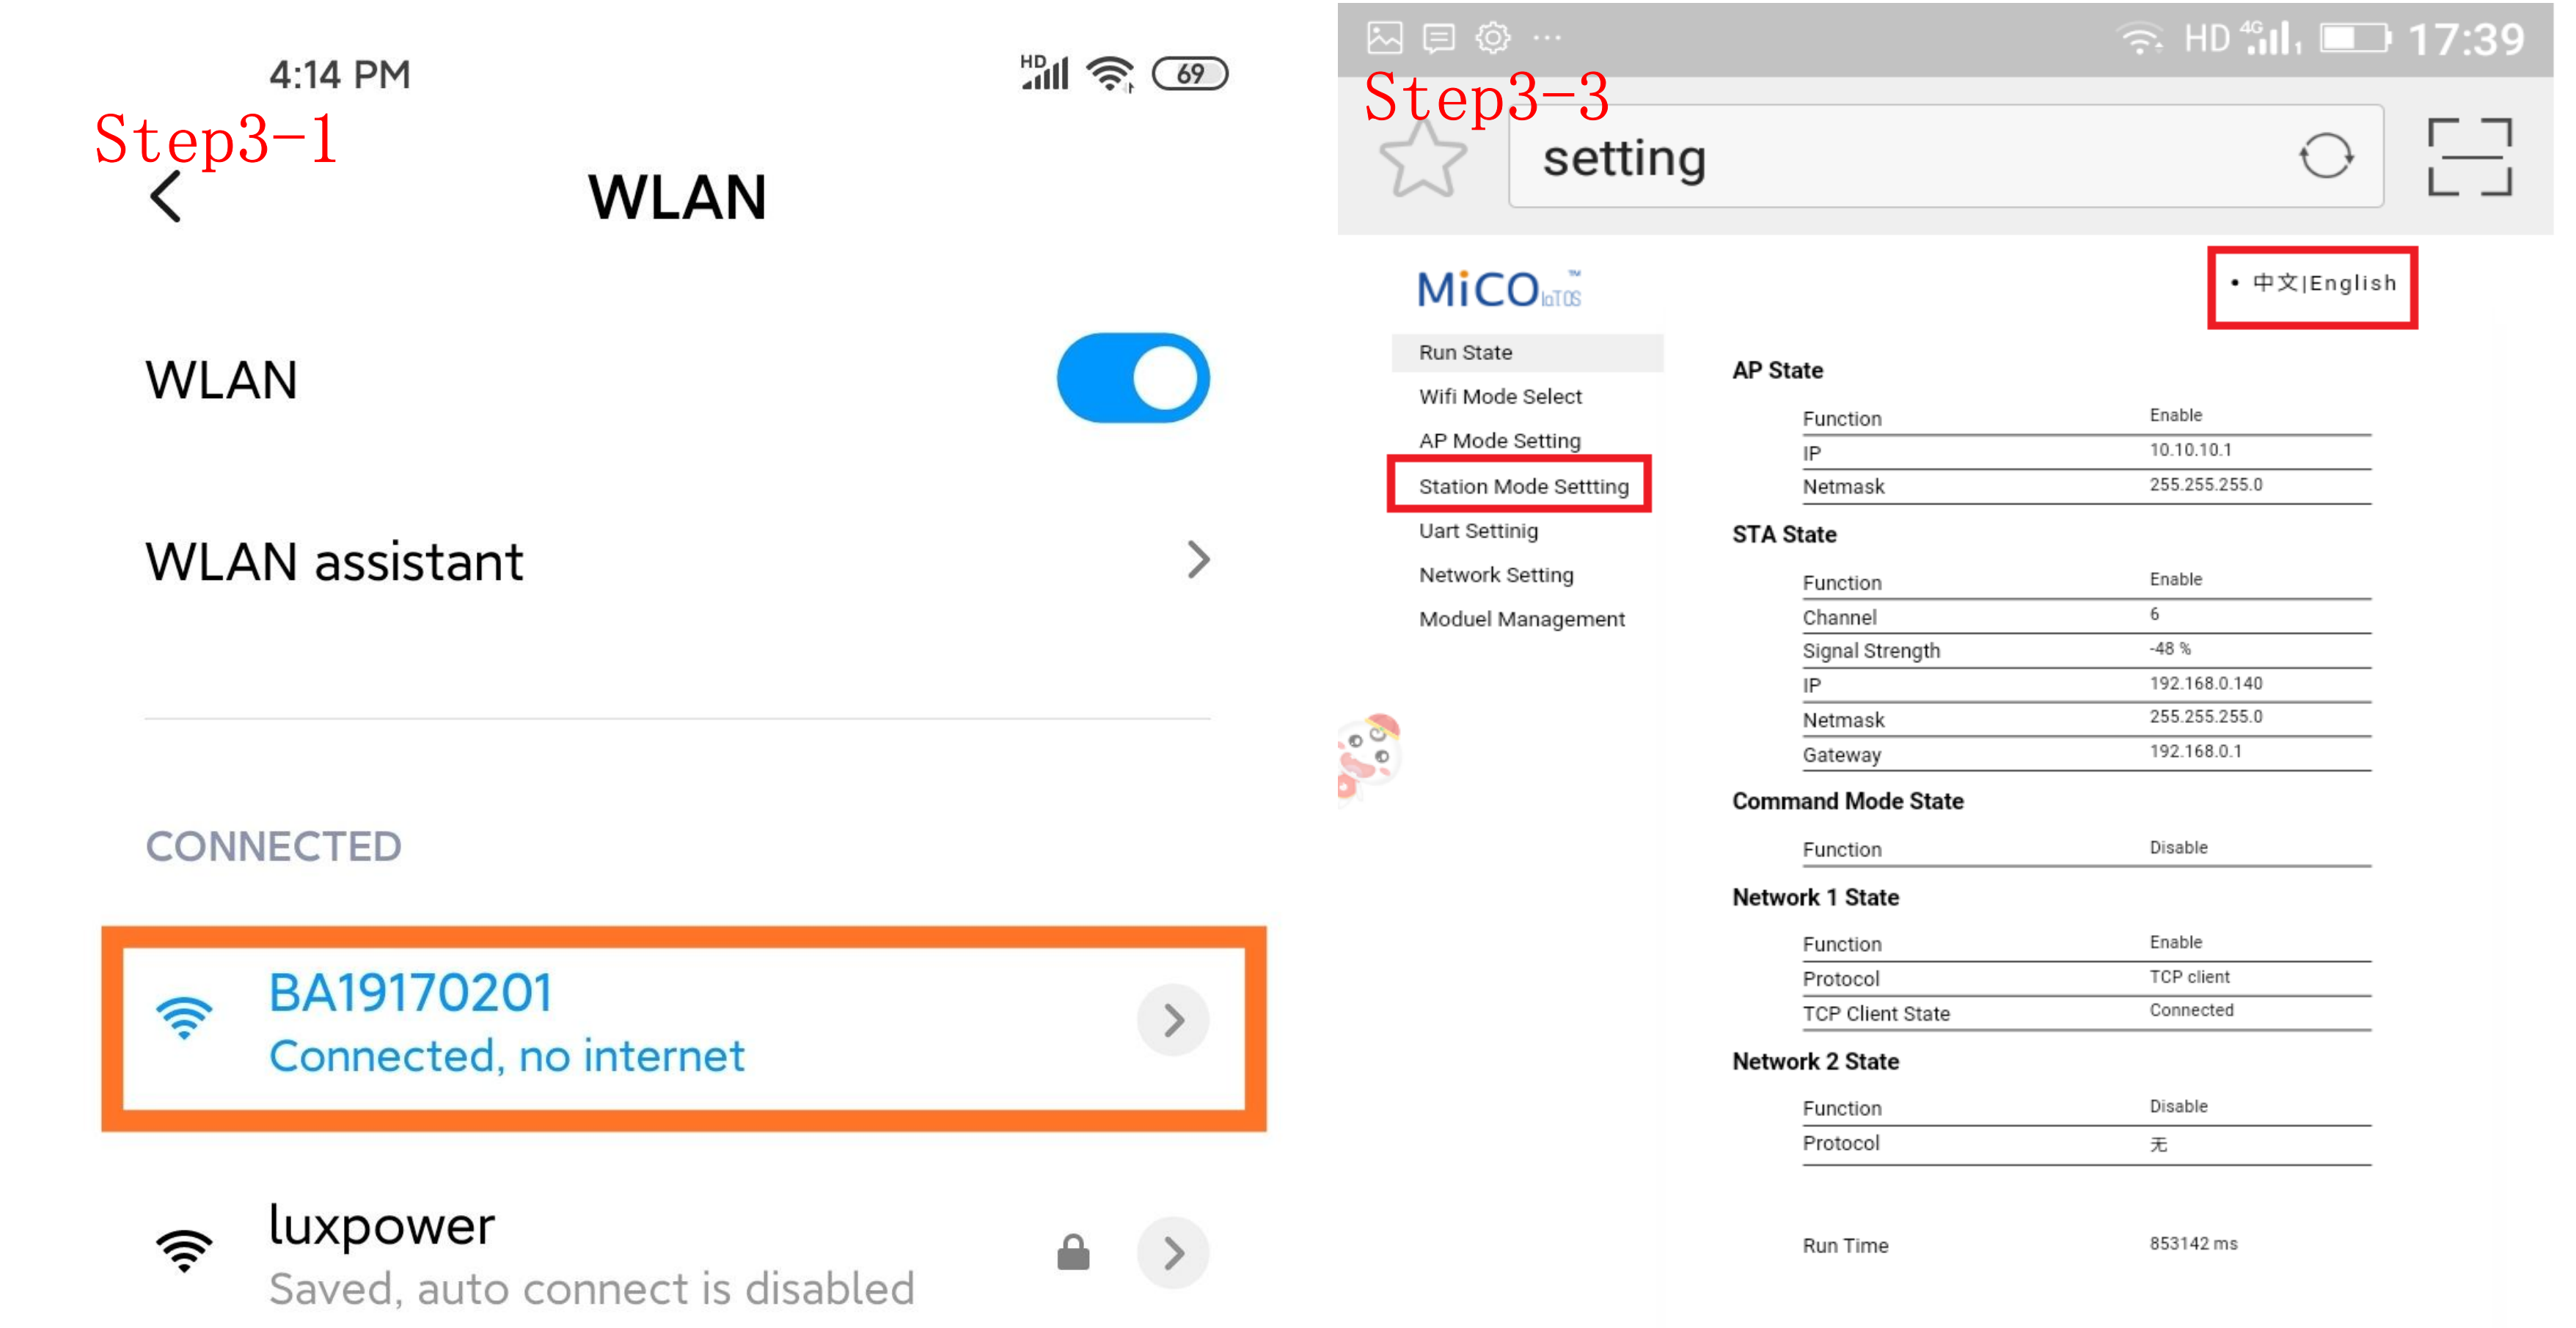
4:14 PM

HD 69

Step3-1

WLAN

WLAN

WLAN assistant

CONNECTED

BA19170201
Connected, no internet

luxpower
Saved, auto connect is disabled

HD 4G 17:39

Step3-3

setting

MiCO IoT OS ™

• 中文|English

Run State
Wifi Mode Select
AP Mode Setting
Station Mode Settting
Uart Settinig
Network Setting
Moduel Management

AP State

| Function | Enable |
|---|---|
| IP | 10.10.10.1 |
| Netmask | 255.255.255.0 |

STA State

| Function | Enable |
|---|---|
| Channel | 6 |
| Signal Strength | -48 % |
| IP | 192.168.0.140 |
| Netmask | 255.255.255.0 |
| Gateway | 192.168.0.1 |

Command Mode State

| Function | Disable |
|---|---|

Network 1 State

| Function | Enable |
|---|---|
| Protocol | TCP client |
| TCP Client State | Connected |

Network 2 State

| Function | Disable |
|---|---|
| Protocol | 无 |

Run Time 853142 ms